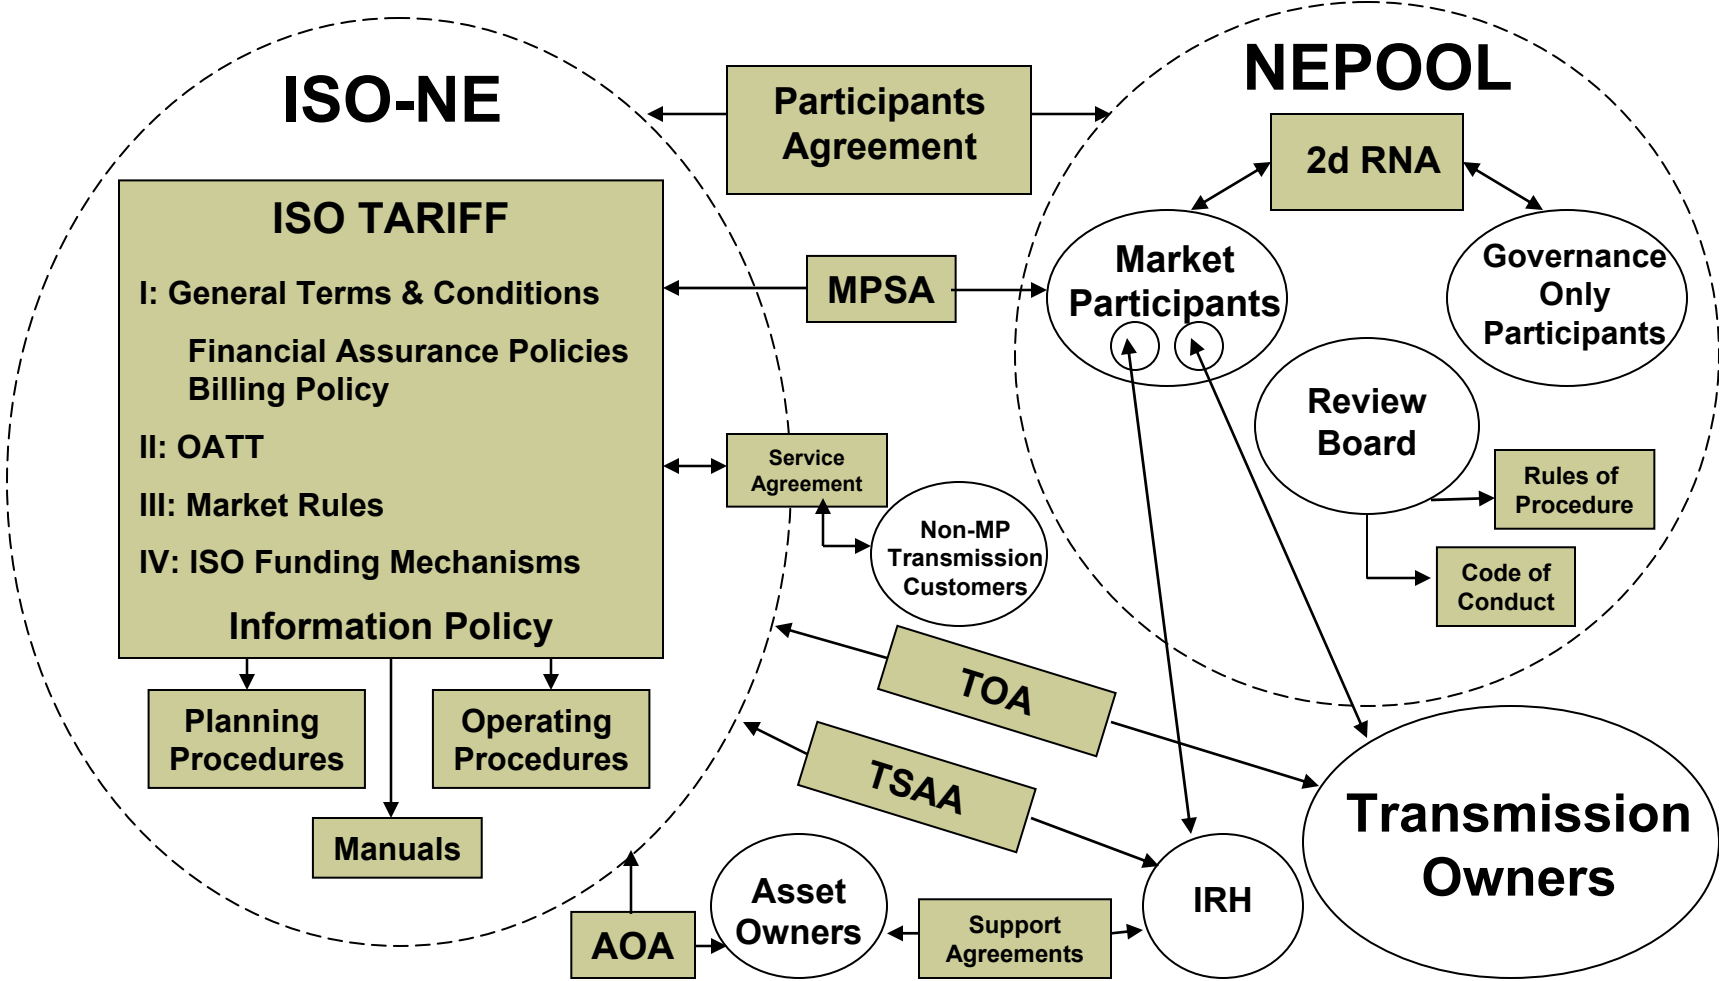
ISO-NE

Participants Agreement

NEPOOL

2d RNA

ISO TARIFF

I: General Terms & Conditions

Financial Assurance Policies
Billing Policy

II: OATT

III: Market Rules

IV: ISO Funding Mechanisms

Information Policy

MPSA

Market Participants

Governance Only Participants

Review Board

Service Agreement

Non-MP Transmission Customers

Rules of Procedure

Code of Conduct

TOA

TSAA

Planning Procedures

Operating Procedures

Manuals

Transmission Owners

IRH

Asset Owners

Support Agreements

AOA